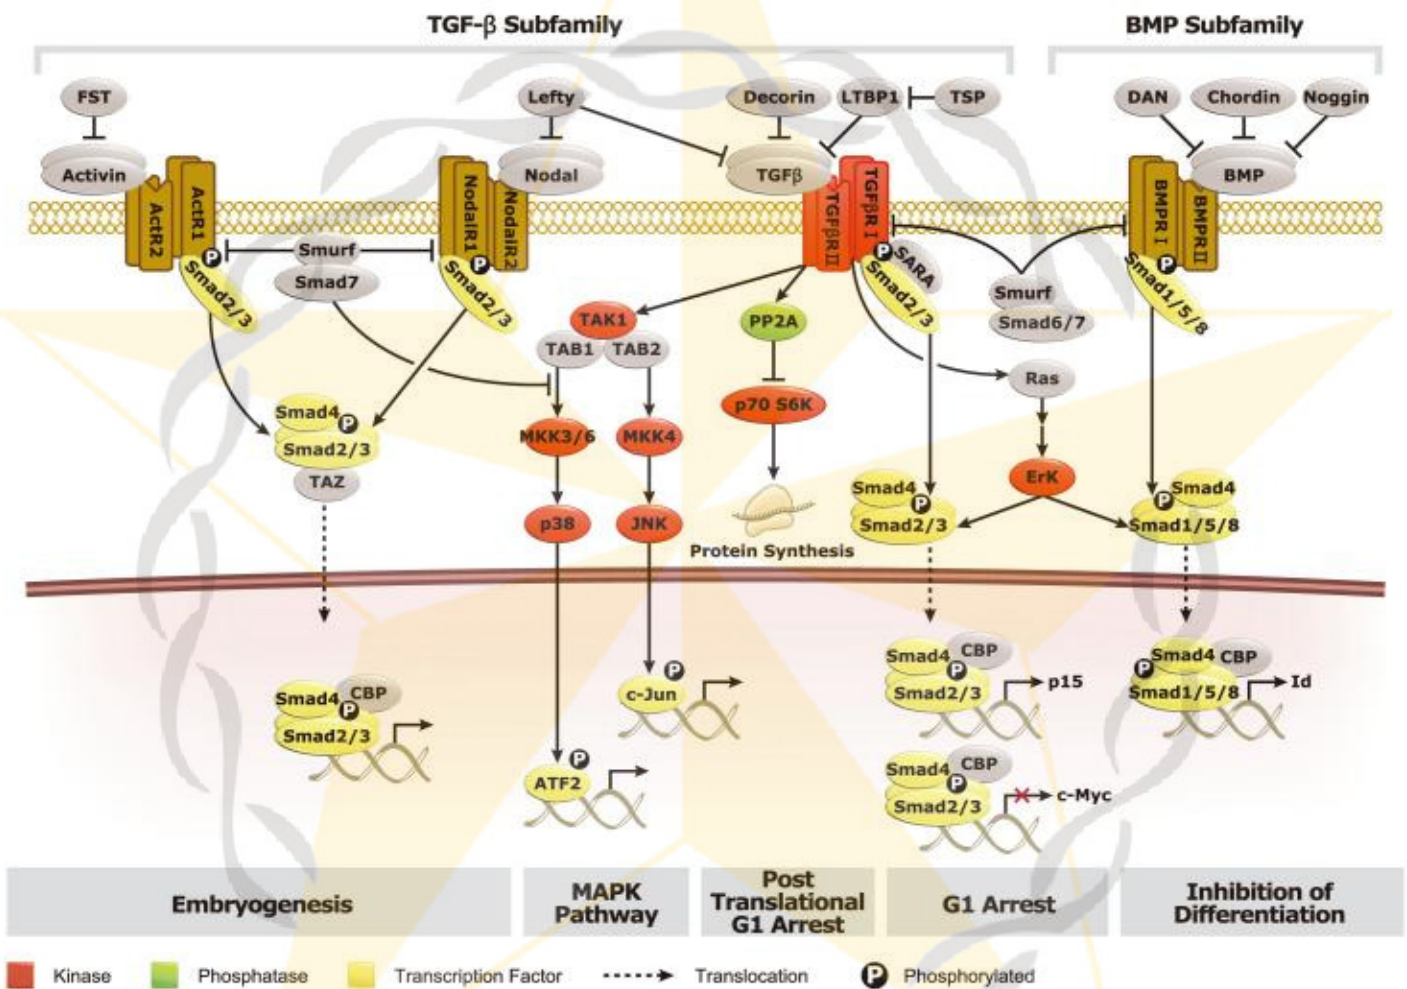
TGF-β Subfamily

BMP Subfamily

FST

Lefty

Decorin

LTBP1

TSP

DAN

Chordin

Noggin

Activin

Nodal

TGFβ

BMP

ActR2

ActR1

NodalR1

NodalR2

TGFβRII

TGFβR I

BMPR I

BMPR II

Smurf

Smad7

P

Smad2/3

P

Smad2/3

P

SARA

Smad2/3

Smurf

Smad6/7

P

Smad1/5/8

TAK1

TAB1

TAB2

PP2A

Ras

Smad4

P

Smad2/3

TAZ

MKK3/6

MKK4

p70 S6K

ErK

p38

JNK

Protein Synthesis

Smad4

P

Smad2/3

P

Smad4

Smad1/5/8

Smad4

CBP

P

Smad2/3

p15

P

Smad4

CBP

Smad1/5/8

Id

Smad4

CBP

P

Smad2/3

P

c-Jun

P

ATF2

Smad4

CBP

P

Smad2/3

c-Myc

Embryogenesis

MAPK Pathway

Post Translational G1 Arrest

G1 Arrest

Inhibition of Differentiation

Kinase

Phosphatase

Transcription Factor

Translocation

P

Phosphorylated